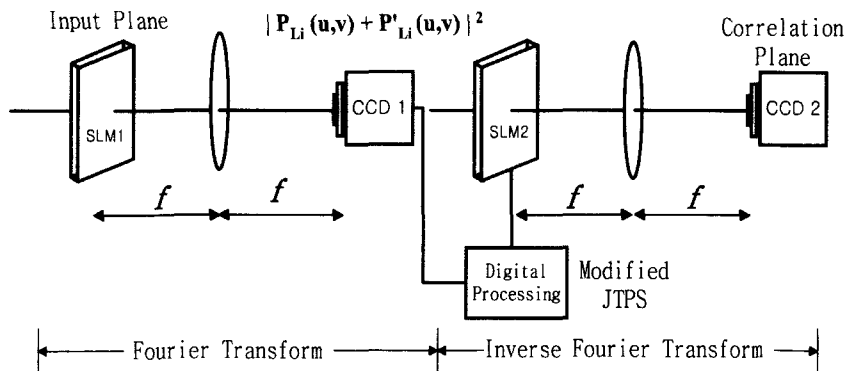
Input Plane

$|\mathbf{P}_{\mathbf{Li}}(\mathbf{u,v}) + \mathbf{P'}_{\mathbf{Li}}(\mathbf{u,v})|^2$

Correlation Plane

SLM1

CCD 1

SLM2

CCD 2

$f$

$f$

$f$

$f$

Digital Processing

Modified JTPS

Fourier Transform

Inverse Fourier Transform